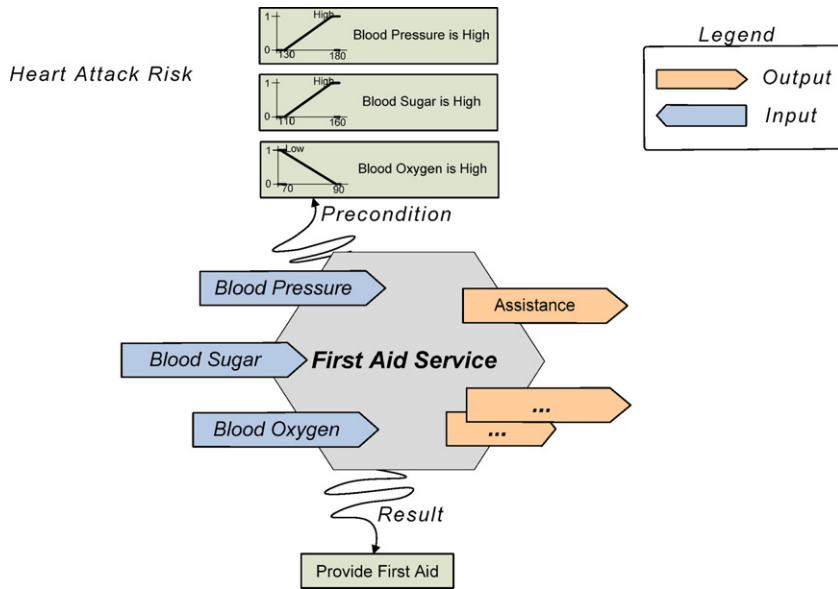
Heart Attack Risk

1
0
High
130
180
Blood Pressure is High

1
0
High
110
160
Blood Sugar is High

1
0
Low
70
90
Blood Oxygen is High

Precondition

Legend
Output
Input

Blood Pressure
Blood Sugar
Blood Oxygen
First Aid Service
Assistance
...
...

Result

Provide First Aid